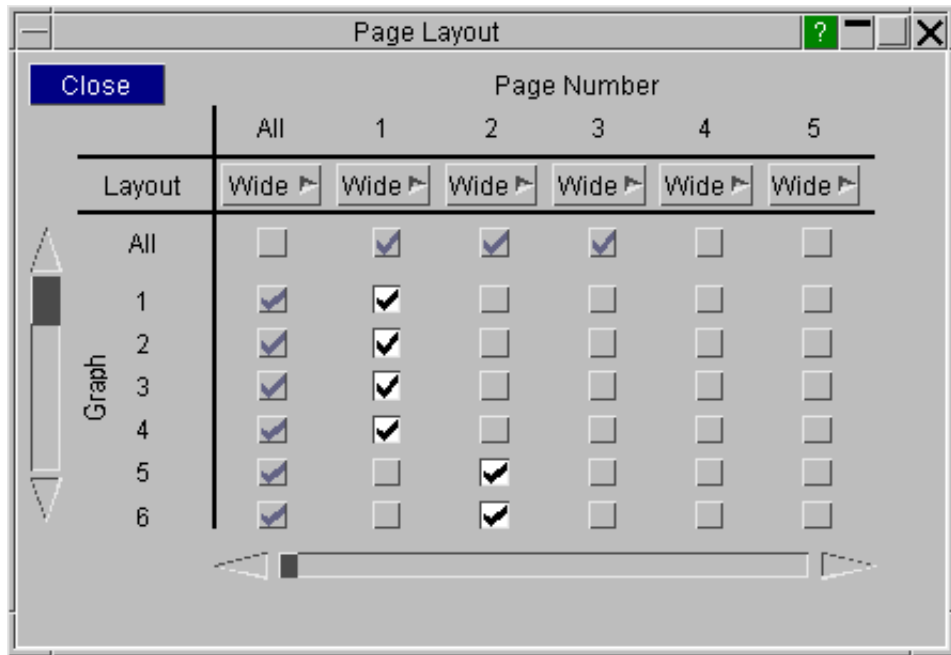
Page Layout

?

Close

Page Number

| | All | 1 | 2 | 3 | 4 | 5 |
|---|---|---|---|---|---|---|
| Layout | Wide | Wide | Wide | Wide | Wide | Wide |
| All | | | | | | |
| 1 | | | | | | |
| 2 | | | | | | |
| 3 | | | | | | |
| 4 | | | | | | |
| 5 | | | | | | |
| 6 | | | | | | |

Graph